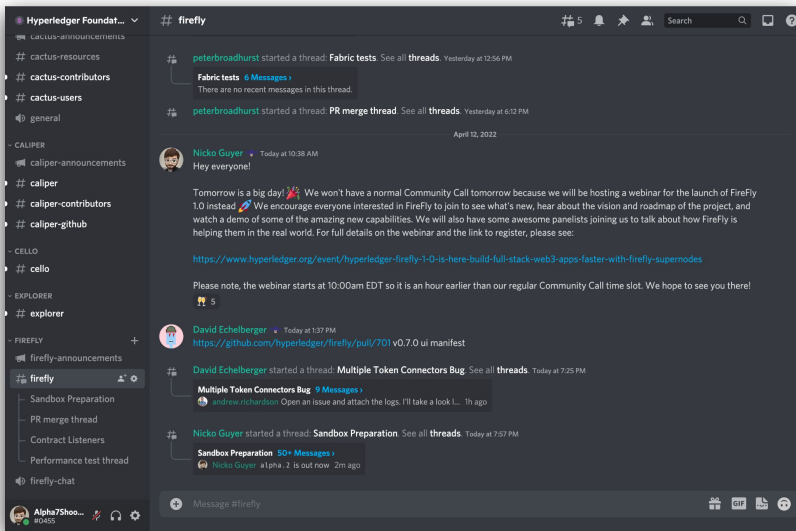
Hyperledger Foundat...

cactus-announcements
cactus-resources
cactus-contributors
cactus-users
general

CALIPER
caliper-announcements
caliper
caliper-contributors
caliper-github

CELLO
cello

EXPLORER
explorer

FIREFLY
firefly-announcements
firefly
Sandbox Preparation
PR merge thread
Contract Listeners
Performance test thread
firefly-chat

Alpha7Shoo...
#0455

firefly

5
Search

peterbroadhurst started a thread: Fabric tests. See all threads. Yesterday at 12:56 PM

Fabric tests 6 Messages ›
There are no recent messages in this thread.

peterbroadhurst started a thread: PR merge thread. See all threads. Yesterday at 6:12 PM

April 12, 2022

Nicko Guyer Today at 10:38 AM
Hey everyone!

Tomorrow is a big day! 🎉 We won't have a normal Community Call tomorrow because we will be hosting a webinar for the launch of FireFly 1.0 instead 🚀 We encourage everyone interested in FireFly to join to see what's new, hear about the vision and roadmap of the project, and watch a demo of some of the amazing new capabilities. We will also have some awesome panelists joining us to talk about how FireFly is helping them in the real world. For full details on the webinar and the link to register, please see:

https://www.hyperledger.org/event/hyperledger-firefly-1-0-is-here-build-full-stack-web3-apps-faster-with-firefly-supernodes

Please note, the webinar starts at 10:00am EDT so it is an hour earlier than our regular Community Call time slot. We hope to see you there!
🥂 5

David Echelberger Today at 1:37 PM
https://github.com/hyperledger/firefly/pull/701 v0.7.0 ui manifest

David Echelberger started a thread: Multiple Token Connectors Bug. See all threads. Today at 7:25 PM

Multiple Token Connectors Bug 9 Messages ›
andrew.richardson Open an issue and attach the logs. I'll take a look I... 1h ago

Nicko Guyer started a thread: Sandbox Preparation. See all threads. Today at 7:57 PM

Sandbox Preparation 50+ Messages ›
Nicko Guyer alpha.2 is out now 2m ago

Message #firefly